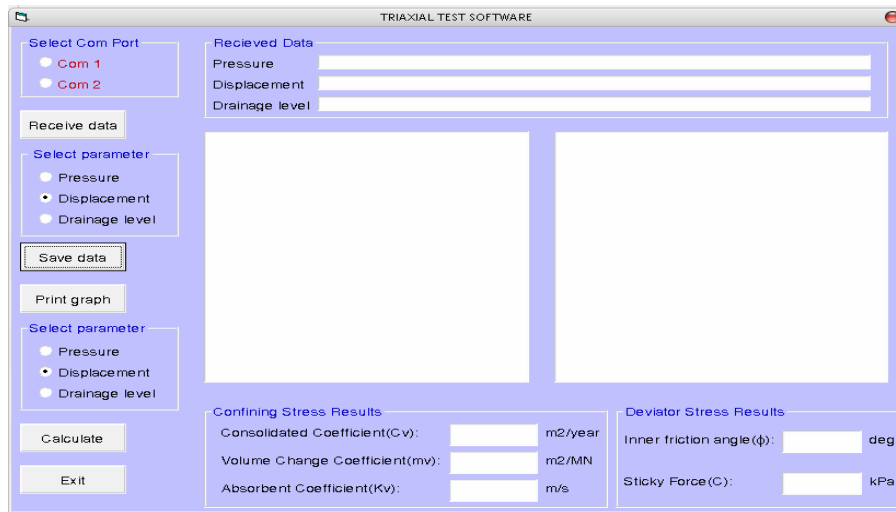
TRIAXIAL TEST SOFTWARE

Select Com Port
Com 1
Com 2

Recieved Data
Pressure
Displacement
Drainage level

Receive data

Select parameter
Pressure
Displacement
Drainage level

Save data

Print graph

Select parameter
Pressure
Displacement
Drainage level

Calculate

Exit

Confining Stress Results
Consolidated Coefficient(Cv): m2/year
Volume Change Coefficient(mv): m2/MN
Absorbent Coefficient(Kv): m/s

Deviator Stress Results
Inner friction angle($\phi$): deg
Sticky Force(C): kPa